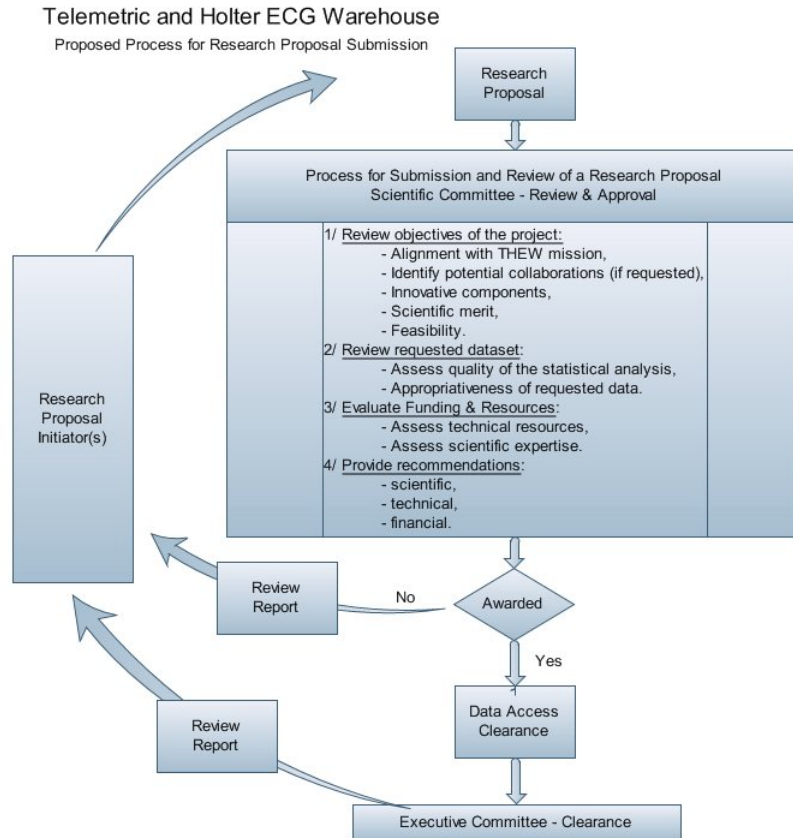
Telemetric and Holter ECG Warehouse

Proposed Process for Research Proposal Submission

Research Proposal

Process for Submission and Review of a Research Proposal
Scientific Committee - Review & Approval

1/ Review objectives of the project:
- Alignment with THEW mission,
- Identify potential collaborations (if requested),
- Innovative components,
- Scientific merit,
- Feasibility.
2/ Review requested dataset:
- Assess quality of the statistical analysis,
- Appropriativeness of requested data.
3/ Evaluate Funding & Resources:
- Assess technical resources,
- Assess scientific expertise.
4/ Provide recommendations:
- scientific,
- technical,
- financial.

Research Proposal Initiator(s)

Review Report

No

Awarded

Yes

Data Access Clearance

Review Report

Executive Committee - Clearance